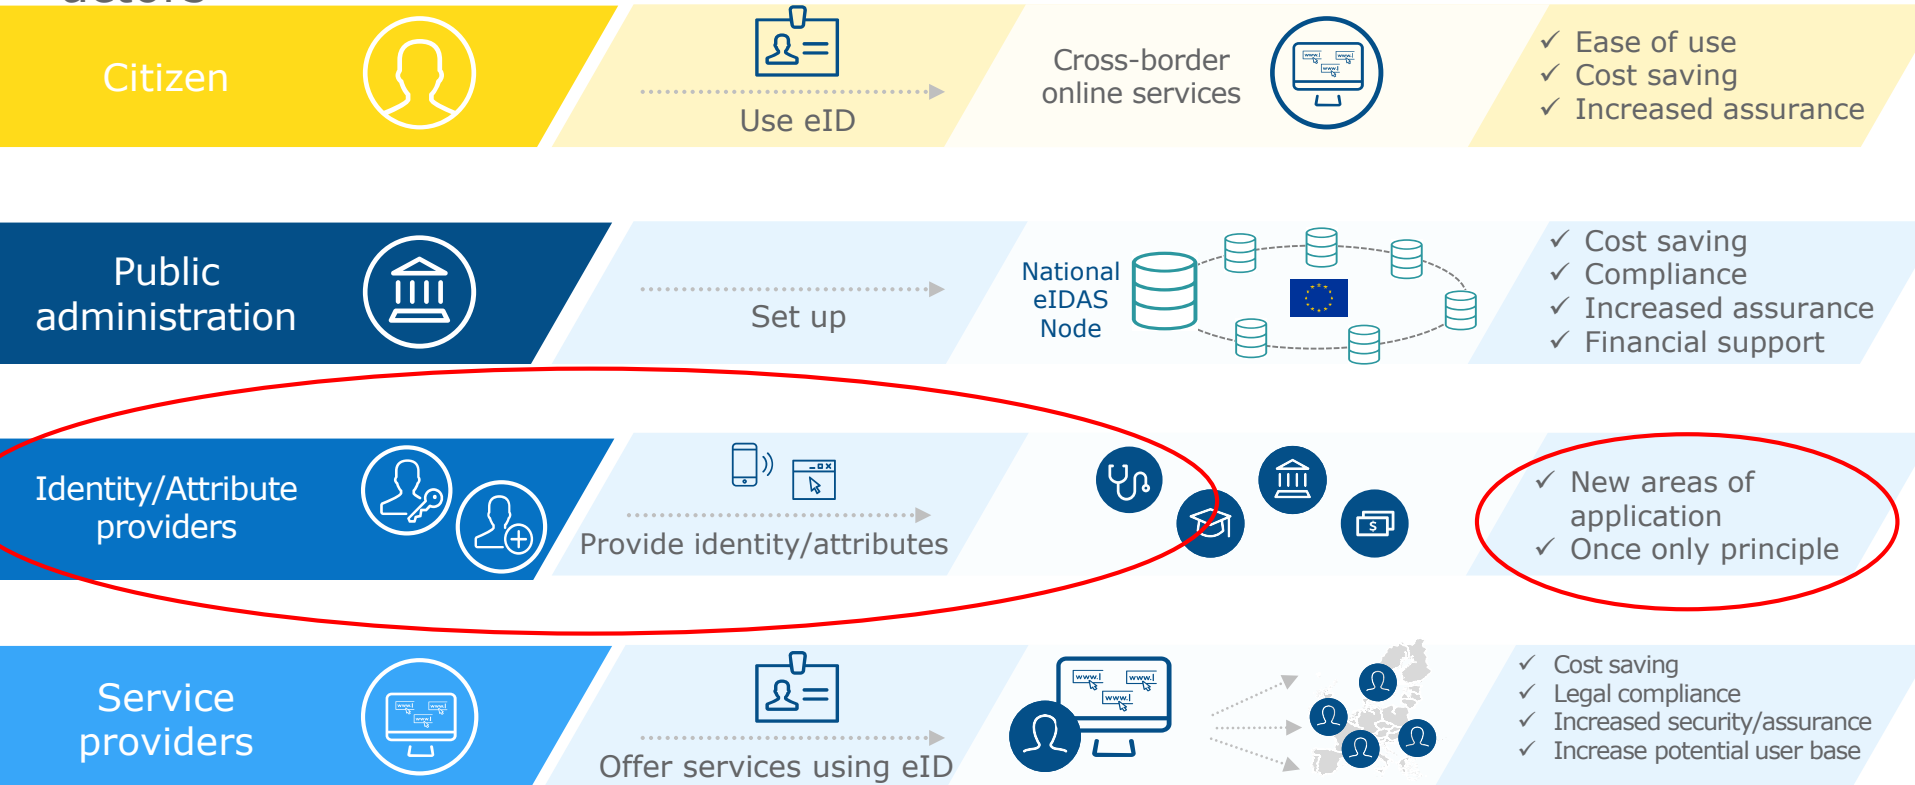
Citizen

Use eID

Cross-border online services

www. www. www.

✓ Ease of use
✓ Cost saving
✓ Increased assurance

Public administration

Set up

National eIDAS Node

✓ Cost saving
✓ Compliance
✓ Increased assurance
✓ Financial support

Identity/Attribute providers

Provide identity/attributes

✓ New areas of application
✓ Once only principle

Service providers

Offer services using eID

www. www. www.

✓ Cost saving
✓ Legal compliance
✓ Increased security/assurance
✓ Increase potential user base